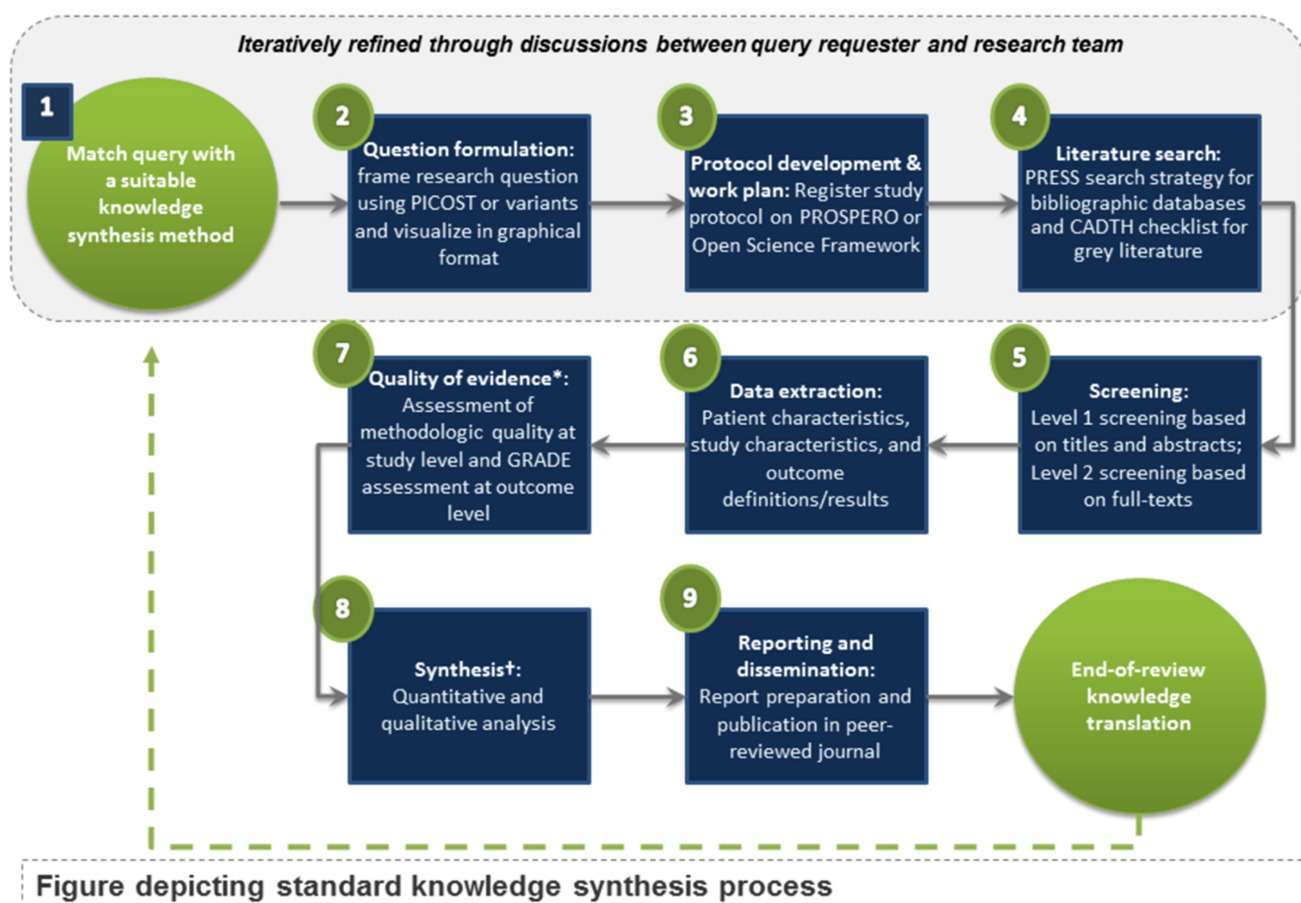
Iteratively refined through discussions between query requester and research team

1

Match query with a suitable knowledge synthesis method

2

Question formulation: frame research question using PICOST or variants and visualize in graphical format

3

Protocol development & work plan: Register study protocol on PROSPERO or Open Science Framework

4

Literature search: PRESS search strategy for bibliographic databases and CADTH checklist for grey literature

5

Screening: Level 1 screening based on titles and abstracts; Level 2 screening based on full-texts

6

Data extraction: Patient characteristics, study characteristics, and outcome definitions/results

7

Quality of evidence*: Assessment of methodologic quality at study level and GRADE assessment at outcome level

8

Synthesis†: Quantitative and qualitative analysis

9

Reporting and dissemination: Report preparation and publication in peer-reviewed journal

End-of-review knowledge translation

Figure depicting standard knowledge synthesis process